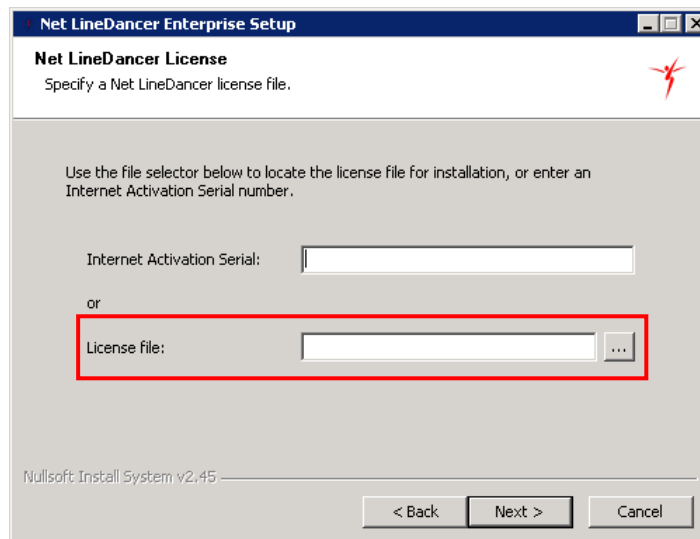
Net LineDancer Enterprise Setup

Net LineDancer License
Specify a Net LineDancer license file.

Use the file selector below to locate the license file for installation, or enter an Internet Activation Serial number.

Internet Activation Serial:

or

License file:

...

Nullsoft Install System v2.45

< Back

Next >

Cancel